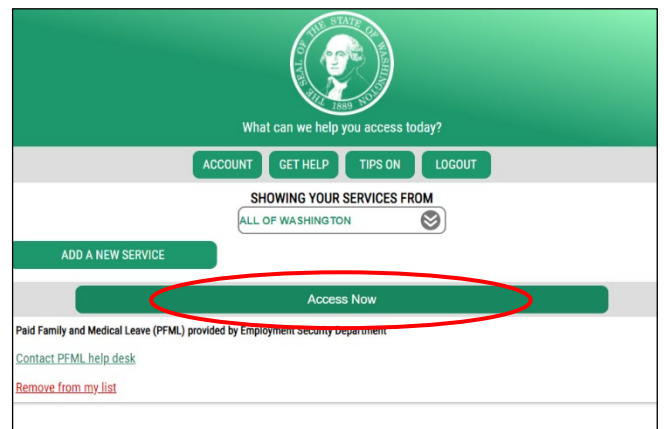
THE SEAL OF THE STATE OF WASHINGTON 1889

What can we help you access today?

ACCOUNT GET HELP TIPS ON LOGOUT

SHOWING YOUR SERVICES FROM

ALL OF WASHINGTON

ADD A NEW SERVICE

Access Now

Paid Family and Medical Leave (PFML) provided by Employment Security Department

Contact PFML help desk

Remove from my list